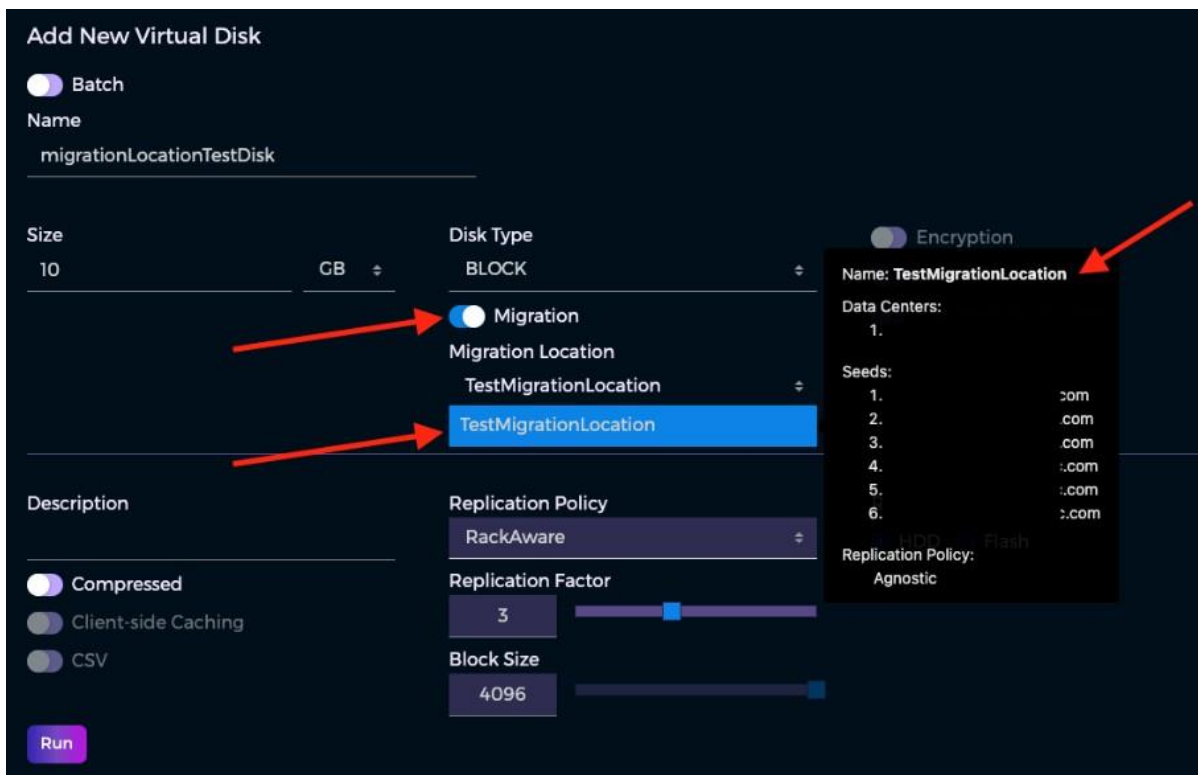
Add New Virtual Disk

Batch

Name

migrationLocationTestDisk

Size

10

GB

Disk Type

BLOCK

Encryption

Migration

Migration Location

TestMigrationLocation

TestMigrationLocation

Name: TestMigrationLocation

Data Centers:
1.

Seeds:
1. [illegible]com
2. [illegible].com
3. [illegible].com
4. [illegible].com
5. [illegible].com
6. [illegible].com

Replication Policy:
Agnostic

Description

Replication Policy

RackAware

HDD

Flash

Compressed

Client-side Caching

CSV

Replication Factor

3

Block Size

4096

Run